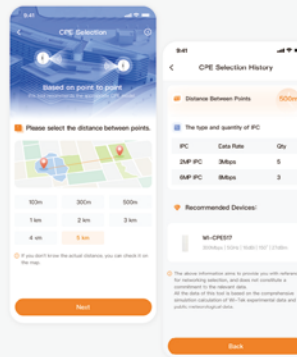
9:41

CPE Selection

Based on point to point

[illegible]

Please select the distance between points.

| 100m | 300m | 500m |
|---|---|---|
| 1 km | 2 km | 3 km |
| 4 km | 5 km | |

If you don't know the actual distance, you can check it on the map.

Next

9:41

CPE Selection History

Distance Between Points 500m

The type and quantity of IPC

| IPC | Data Rate | Qty |
|---|---|---|
| 2MP IPC | 3Mbps | 5 |
| 6MP IPC | 8Mbps | 3 |

Recommended Devices:

WI-CPE517
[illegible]

The above information aims to provide you with reference for networking selection, and does not constitute a commitment to the relevant data. All the data of this tool is based on the comprehensive simulation calculation of Wi-Tek experimental data and public meteorological data.

Back